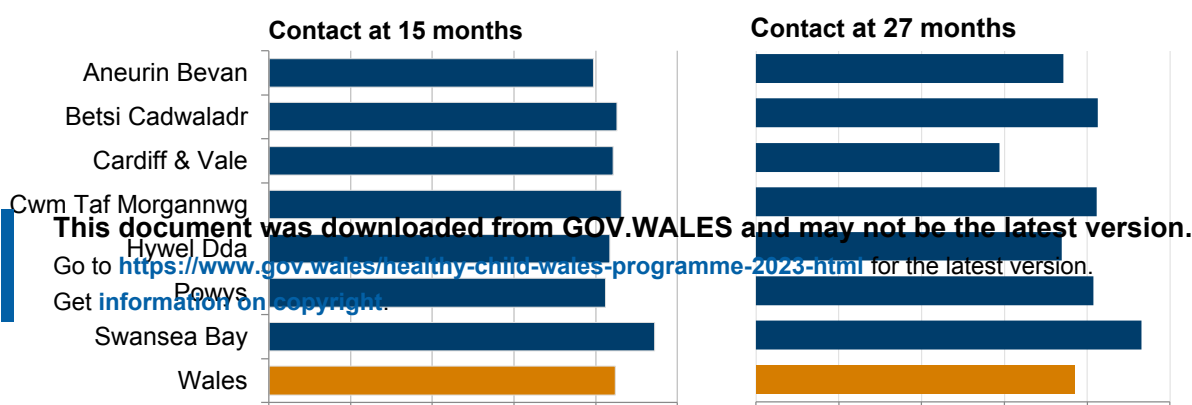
Contact at 15 months

Contact at 27 months

Aneurin Bevan
Betsi Cadwaladr
Cardiff & Vale
Cwm Taf Morgannwg
Hywel Dda
Powys
Swansea Bay
Wales

This document was downloaded from GOV.WALES and may not be the latest version.

Go to https://www.gov.wales/healthy-child-wales-programme-2023-html for the latest version.

Get information on copyright.